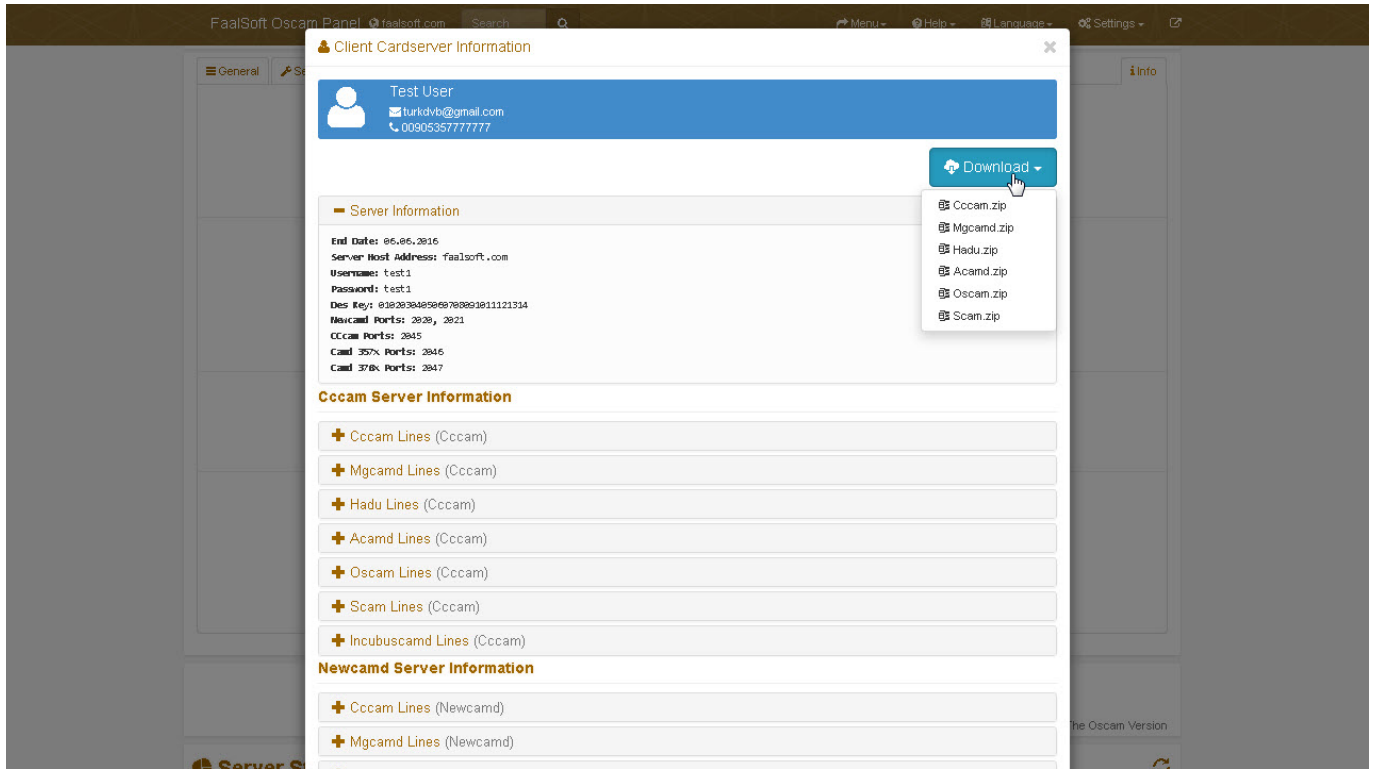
FaalSoft Oscam Panel faalsoft.com Search

Menu Help Language Settings

General Se

Info

Client Cardserver Information

Test User
turkdvb@gmail.com
00905357777777

Download

Cccam.zip
Mgcamd.zip
Hadu.zip
Acamd.zip
Oscam.zip
Scam.zip

Server Information

End Date: 06.06.2016
Server Host Address: faalsoft.com
Username: test1
Password: test1
Des Key: 0102030405060708091011121314
Newcamd Ports: 2020, 2021
CCcam Ports: 2045
Camd 357x Ports: 2046
Camd 378x Ports: 2047

Cccam Server Information

Cccam Lines (Cccam)
Mgcamd Lines (Cccam)
Hadu Lines (Cccam)
Acamd Lines (Cccam)
Oscam Lines (Cccam)
Scam Lines (Cccam)
Incubuscamd Lines (Cccam)

Newcamd Server Information

Cccam Lines (Newcamd)
Mgcamd Lines (Newcamd)

he Oscam Version

Server St